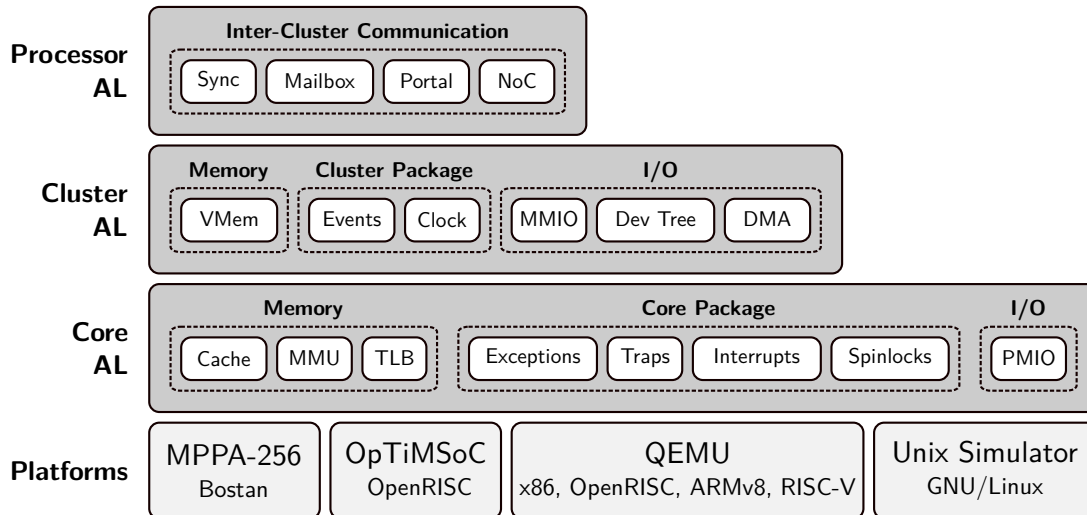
Processor AL

Inter-Cluster Communication

Sync

Mailbox

Portal

NoC

Cluster AL

Memory

VMem

Cluster Package

Events

Clock

I/O

MMIO

Dev Tree

DMA

Core AL

Memory

Cache

MMU

TLB

Core Package

Exceptions

Traps

Interrupts

Spinlocks

I/O

PMIO

Platforms

MPPA-256
Bostan

OpTiMSoC
OpenRISC

QEMU
x86, OpenRISC, ARMv8, RISC-V

Unix Simulator
GNU/Linux